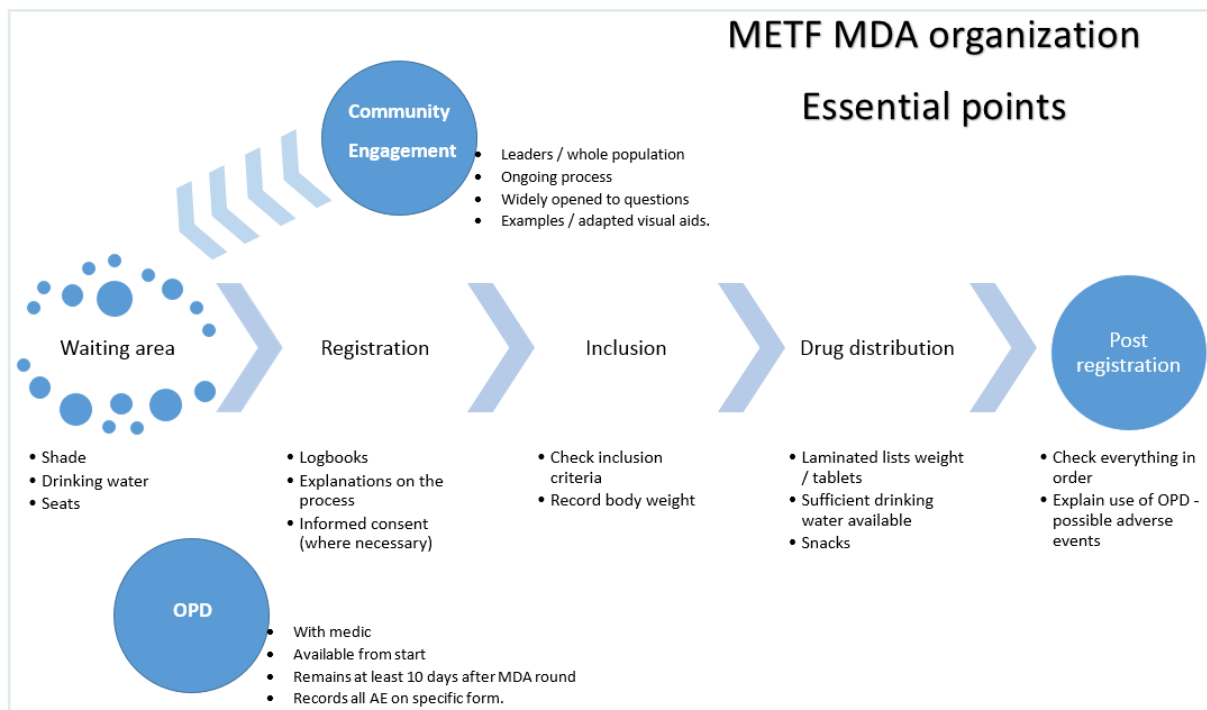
METF MDA organization

Essential points

Community Engagement

- Leaders / whole population
- Ongoing process
- Widely opened to questions
- Examples / adapted visual aids.

Waiting area

Registration

Inclusion

Drug distribution

Post registration

- Shade
- Drinking water
- Seats

- Logbooks
- Explanations on the process
- Informed consent (where necessary)

- Check inclusion criteria
- Record body weight

- Laminated lists weight / tablets
- Sufficient drinking water available
- Snacks

- Check everything in order
- Explain use of OPD - possible adverse events

OPD

- With medic
- Available from start
- Remains at least 10 days after MDA round
- Records all AE on specific form.